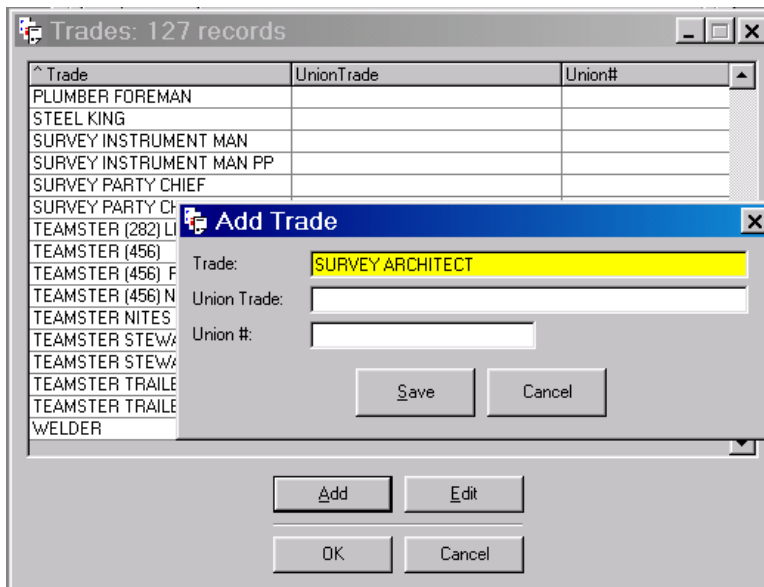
Trades: 127 records

| ^Trade | UnionTrade | Union# |
|---|---|---|
| PLUMBER FOREMAN | | |
| STEEL KING | | |
| SURVEY INSTRUMENT MAN | | |
| SURVEY INSTRUMENT MAN PP | | |
| SURVEY PARTY CHIEF | | |
| SURVEY PARTY CH | | |
| TEAMSTER (282) LI | | |
| TEAMSTER (456) | | |
| TEAMSTER (456) F | | |
| TEAMSTER (456) N | | |
| TEAMSTER NITES | | |
| TEAMSTER STEWA | | |
| TEAMSTER STEWA | | |
| TEAMSTER TRAILE | | |
| TEAMSTER TRAILE | | |
| WELDER | | |

Add Trade

Trade: SURVEY ARCHITECT
Union Trade:
Union #:

Save
Cancel

Add
Edit
OK
Cancel